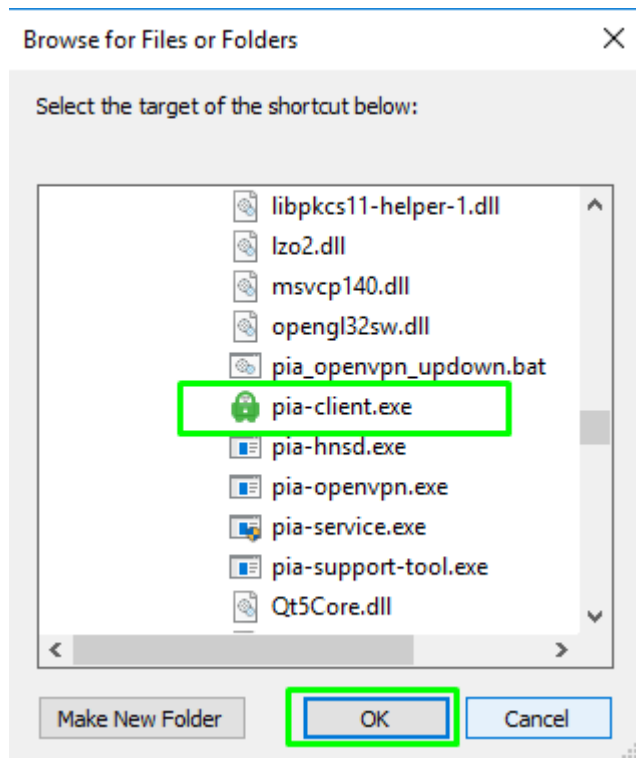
Browse for Files or Folders

Select the target of the shortcut below:

libpkcs11-helper-1.dll
lzo2.dll
msvcp140.dll
opengl32sw.dll
pia_openvpn_updown.bat
pia-client.exe
pia-hnsd.exe
pia-openvpn.exe
pia-service.exe
pia-support-tool.exe
Qt5Core.dll

Make New Folder
OK
Cancel